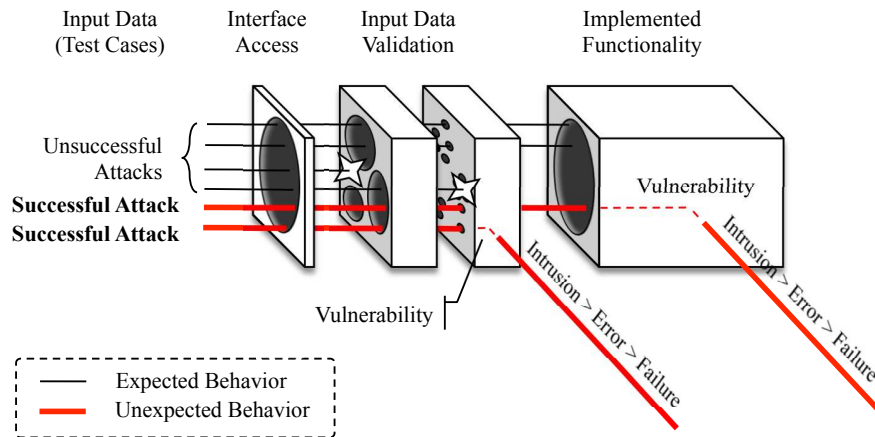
Input Data (Test Cases)

Interface Access

Input Data Validation

Implemented Functionality

Unsuccessful Attacks

**Successful Attack**

**Successful Attack**

Vulnerability

Vulnerability

Intrusion > Error > Failure

Intrusion > Error > Failure

Expected Behavior

Unexpected Behavior